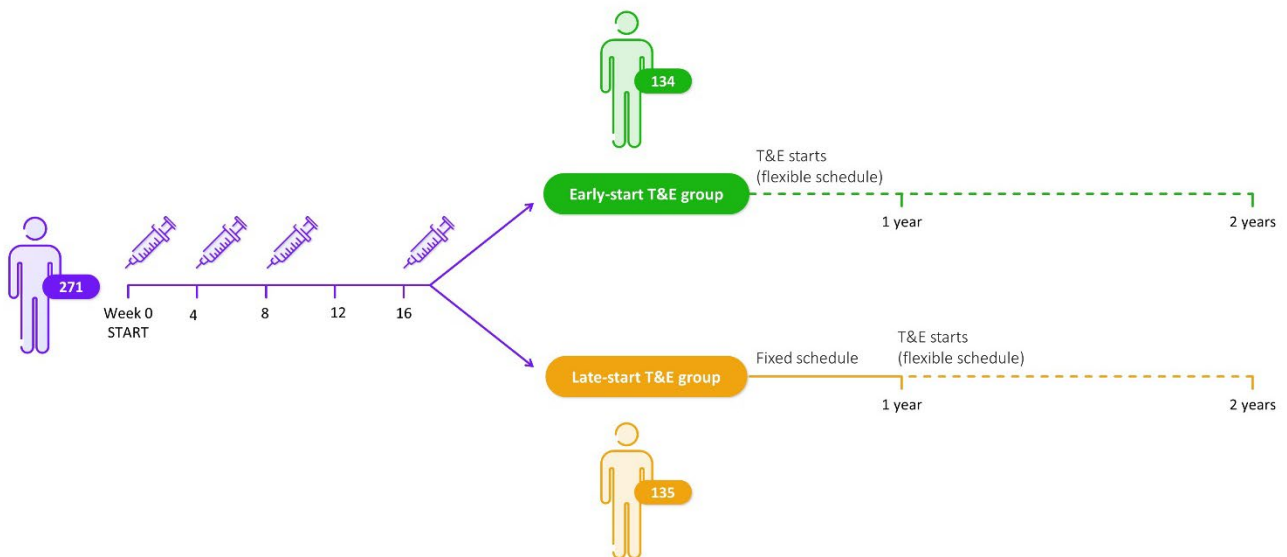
134

T&E starts
(flexible schedule)

Early-start T&E group

1 year

2 years

271

Week 0
START

4

8

12

16

Fixed schedule

T&E starts
(flexible schedule)

Late-start T&E group

1 year

2 years

135